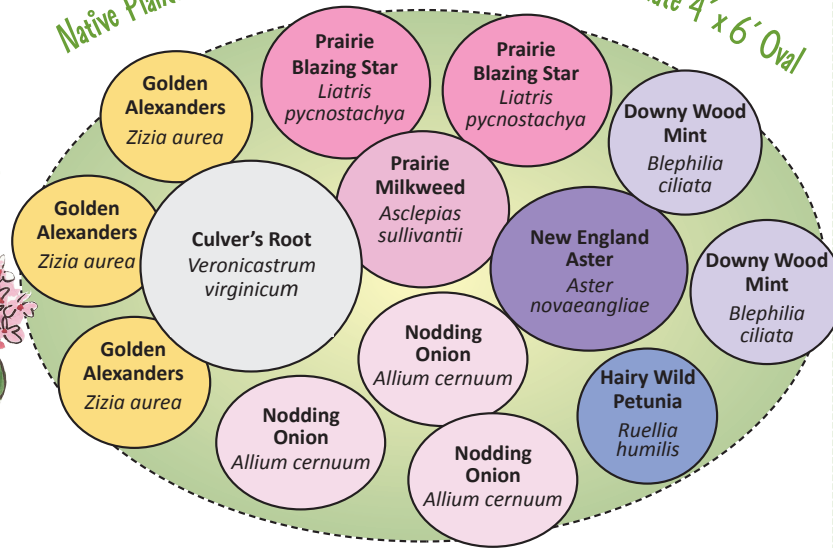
Native Plant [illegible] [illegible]ate 4' x 6' Oval

Golden Alexanders
Zizia aurea

Prairie Blazing Star
Liatris pycnostachya

Prairie Blazing Star
Liatris pycnostachya

Downy Wood Mint
Blephilia ciliata

Golden Alexanders
Zizia aurea

Prairie Milkweed
Asclepias sullivantii

Culver's Root
Veronicastrum virginicum

New England Aster
Aster novaeangliae

Downy Wood Mint
Blephilia ciliata

Nodding Onion
Allium cernuum

Golden Alexanders
Zizia aurea

Hairy Wild Petunia
Ruellia humilis

Nodding Onion
Allium cernuum

Nodding Onion
Allium cernuum